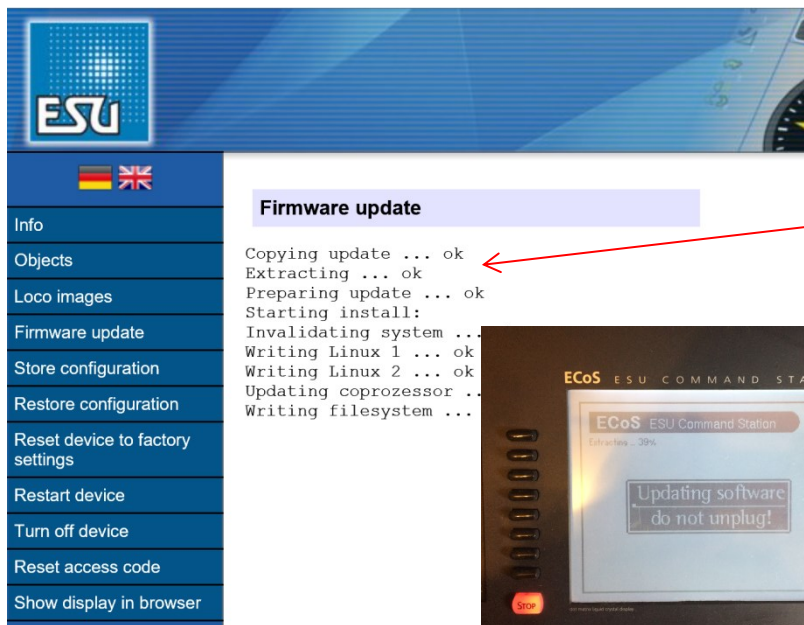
ESU

Info
Objects
Loco images
Firmware update
Store configuration
Restore configuration
Reset device to factory settings
Restart device
Turn off device
Reset access code
Show display in browser

Firmware update

Copying update ... ok
Extracting ... ok
Preparing update ... ok
Starting install:
Invalidating system ...
Writing Linux 1 ... ok
Writing Linux 2 ... ok
Updating coprozessor ...
Writing filesystem ...

ECoS ESU COMMAND STA

ECoS ESU Command Station
Extracting ... 39%
Updating software
do not unplug!

STOP